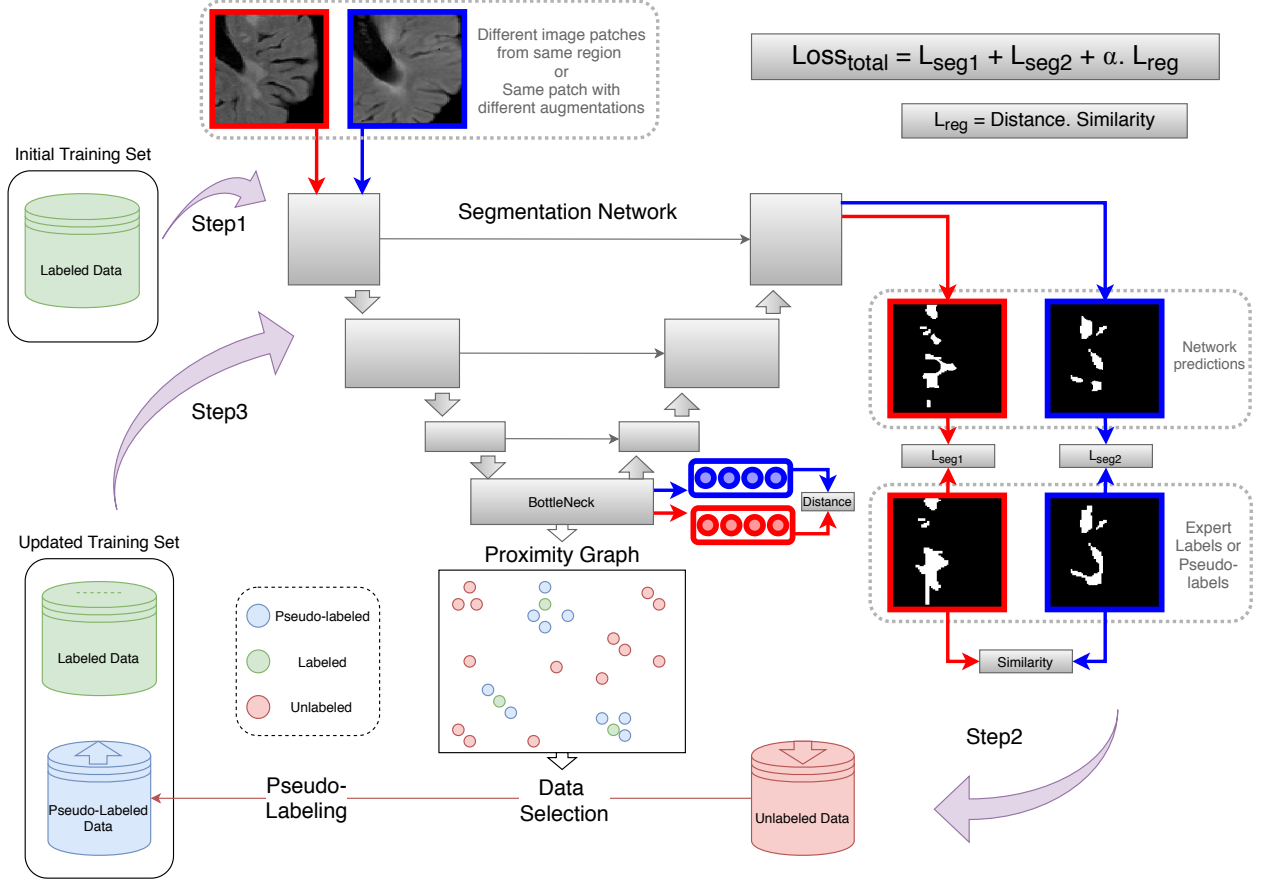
Different image patches from same region or Same patch with different augmentations

$\text{Loss}_{\text{total}} = L_{\text{seg1}} + L_{\text{seg2}} + \alpha.\ L_{\text{reg}}$

$L_{\text{reg}}$ = Distance. Similarity

Initial Training Set

Labeled Data

Step1

Segmentation Network

Step3

BottleNeck

Distance

Network predictions

$L_{\text{seg1}}$

$L_{\text{seg2}}$

Expert Labels or Pseudo-labels

Similarity

Proximity Graph

Updated Training Set

Labeled Data

Pseudo-Labeled Data

Pseudo-labeled

Labeled

Unlabeled

Pseudo-Labeling

Data Selection

Step2

Unlabeled Data